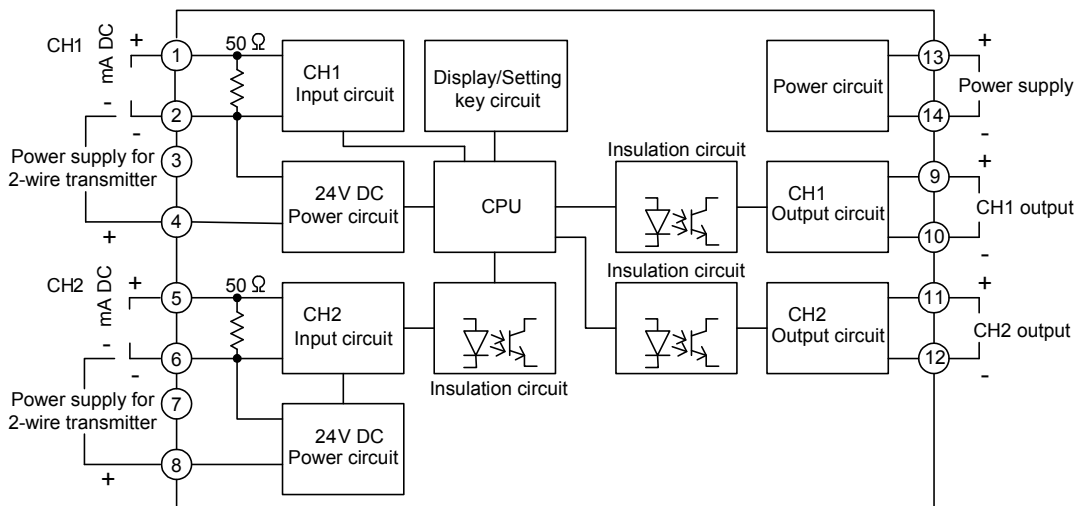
CH1
mA DC
+
-
1
2
50 Ω
-
Power supply for
2-wire transmitter
3
4
+
CH1
Input circuit
Display/Setting key circuit
24V DC
Power circuit
CPU
Insulation circuit
Power circuit
13
14
+
Power supply
-
9
10
+
CH1 output
-
CH1
Output circuit
CH2
mA DC
+
-
5
6
50 Ω
-
Power supply for
2-wire transmitter
7
8
+
CH2
Input circuit
Insulation circuit
Insulation circuit
24V DC
Power circuit
CH2
Output circuit
11
12
+
CH2 output
-